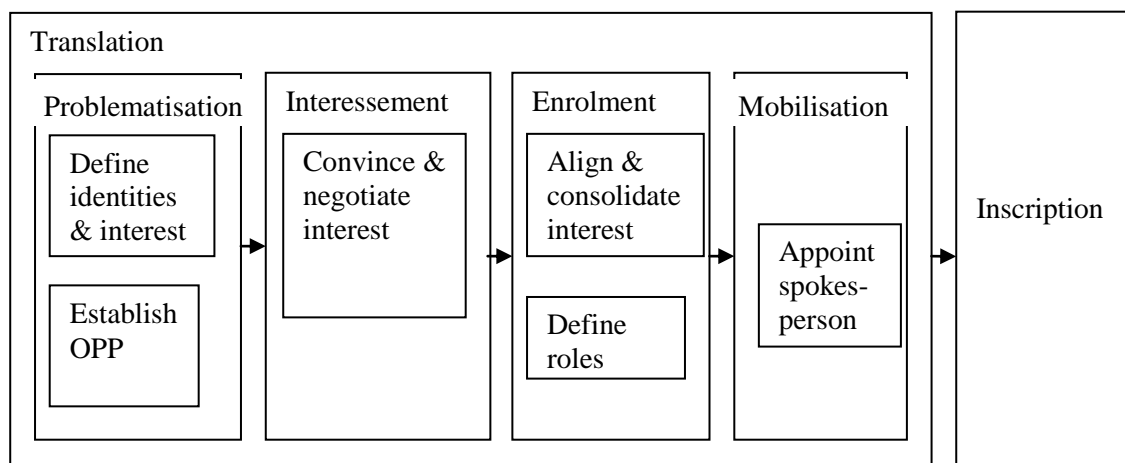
Translation

Problematisation

Define identities & interest

Establish OPP

Interessement

Convince & negotiate interest

Enrolment

Align & consolidate interest

Define roles

Mobilisation

Appoint spokesperson

Inscription